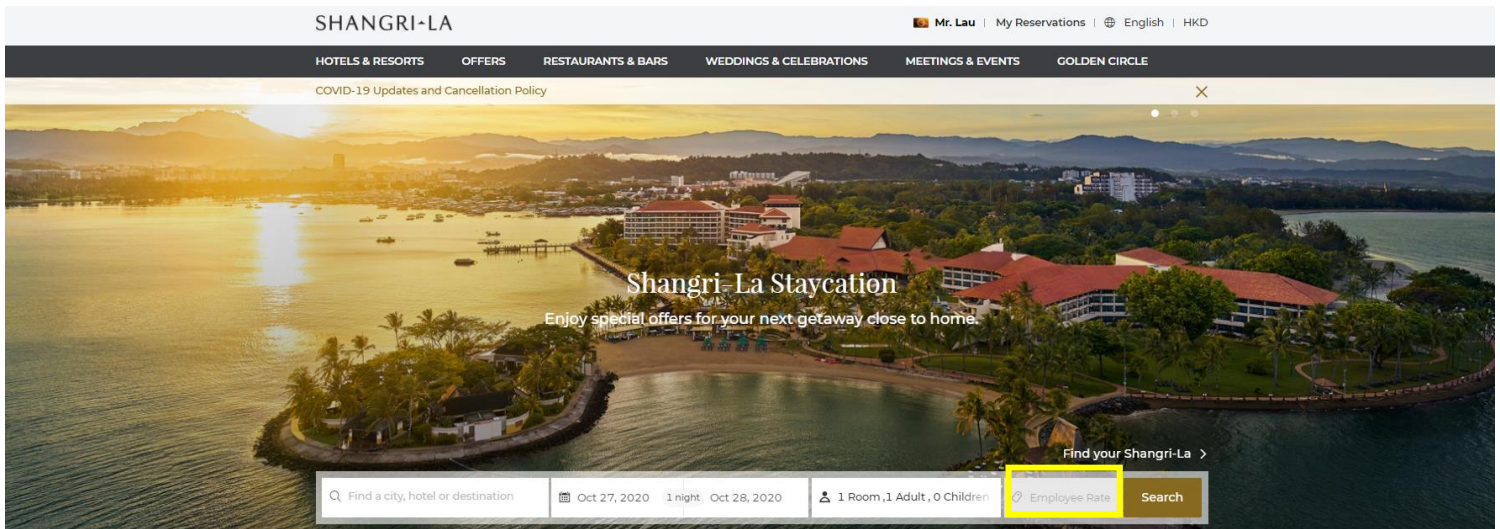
SHANGRI-LA

Mr. Lau | My Reservations | English | HKD

HOTELS & RESORTS OFFERS RESTAURANTS & BARS WEDDINGS & CELEBRATIONS MEETINGS & EVENTS GOLDEN CIRCLE

COVID-19 Updates and Cancellation Policy

Shangri-La Staycation

Enjoy special offers for your next getaway close to home.

Find your Shangri-La >

Find a city, hotel or destination

Oct 27, 2020 1 night Oct 28, 2020

1 Room ,1 Adult , 0 Children

Employee Rate

Search